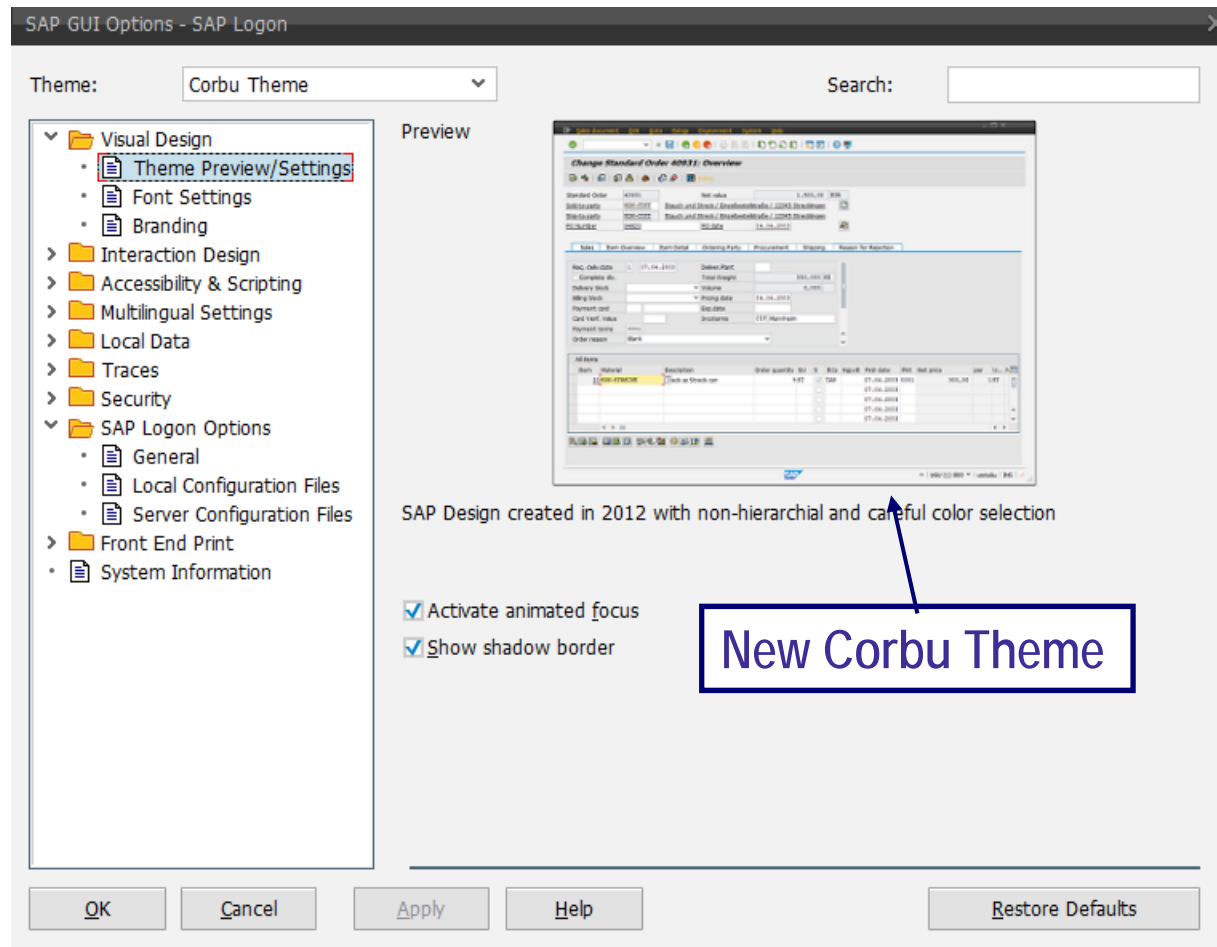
SAP GUI Options - SAP Logon

Theme: Corbu Theme

Search:

Visual Design
Theme Preview/Settings
Font Settings
Branding
Interaction Design
Accessibility & Scripting
Multilingual Settings
Local Data
Traces
Security
SAP Logon Options
General
Local Configuration Files
Server Configuration Files
Front End Print
System Information

Preview

Change Standard Order 40931: Overview

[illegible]

SAP Design created in 2012 with non-hierarchial and careful color selection

Activate animated focus
Show shadow border

New Corbu Theme

OK
Cancel
Apply
Help
Restore Defaults